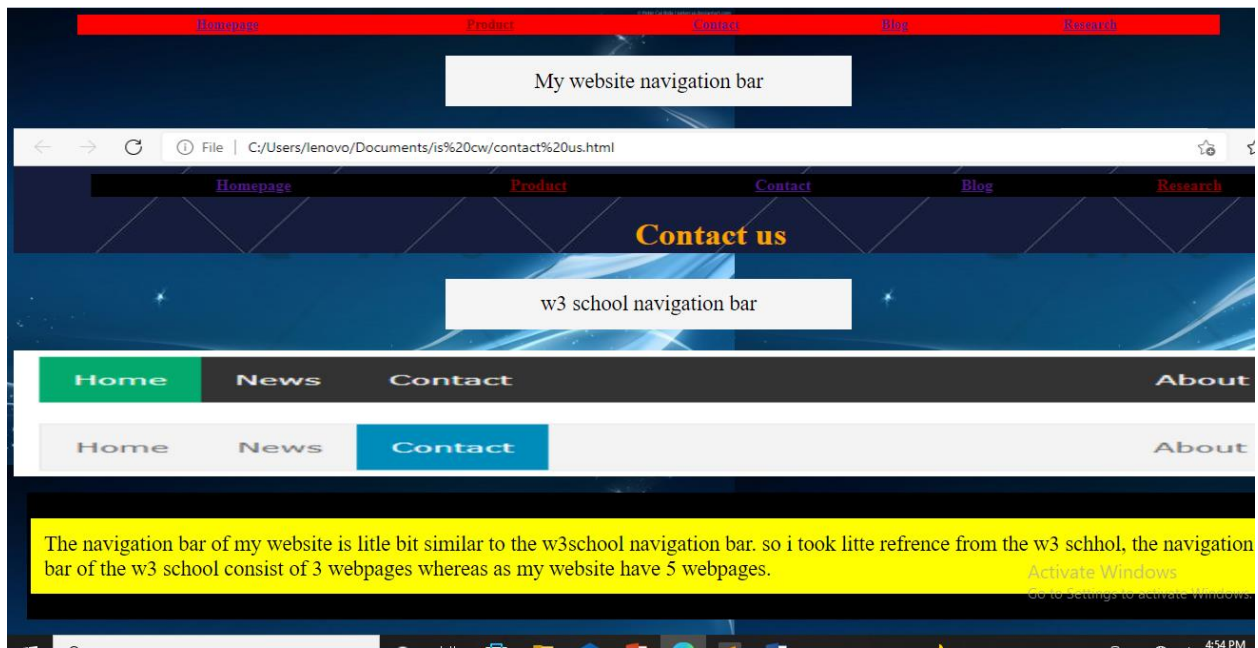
Homepage Product Contact Blog Research

My website navigation bar

File | C:/Users/lenovo/Documents/is%20cw/contact%20us.html

Homepage Product Contact Blog Research

Contact us

w3 school navigation bar

Home News Contact About

Home News Contact About

The navigation bar of my website is litle bit similar to the w3school navigation bar. so i took litte refrence from the w3 schhol, the navigation bar of the w3 school consist of 3 webpages whereas as my website have 5 webpages.

Activate Windows
Go to Settings to activate Windows.

4:54 PM